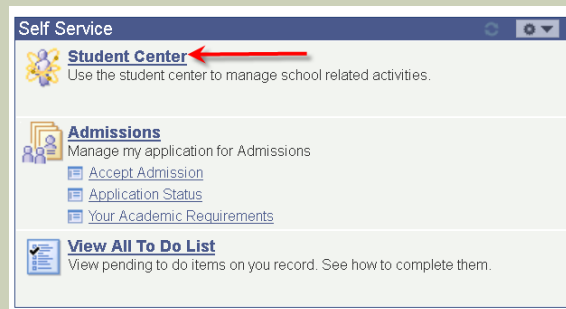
Self Service

Student Center
Use the student center to manage school related activities.

Admissions
Manage my application for Admissions
Accept Admission
Application Status
Your Academic Requirements

View All To Do List
View pending to do items on you record. See how to complete them.